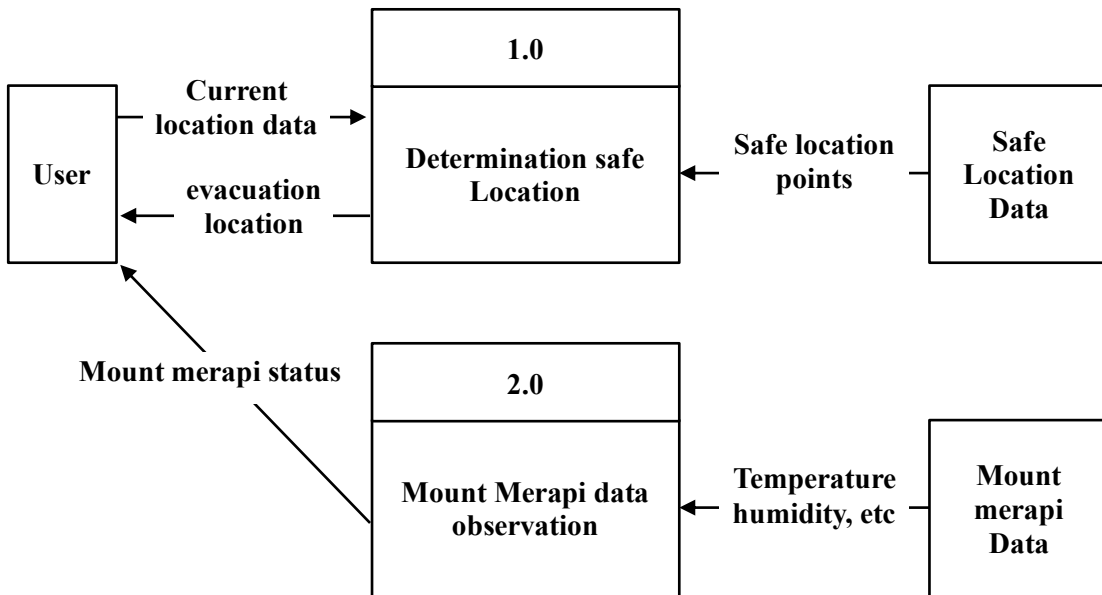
User

Current location data

evacuation location

1.0

Determination safe Location

Safe location points

Safe Location Data

Mount merapi status

2.0

Mount Merapi data observation

Temperature humidity, etc

Mount merapi Data